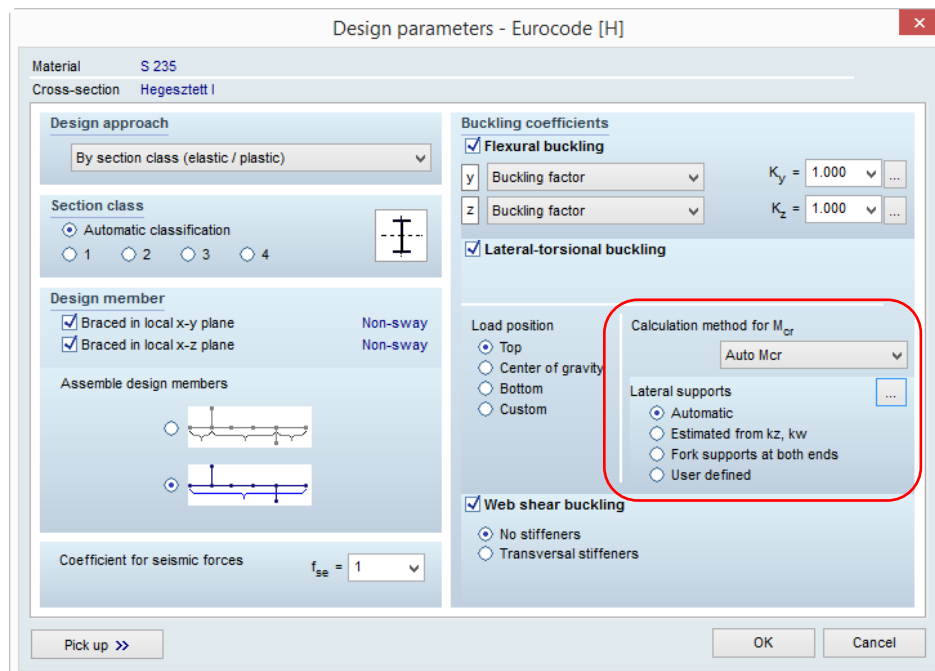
Design parameters - Eurocode [H]

Material S 235
Cross-section Hegesztett I

Design approach
By section class (elastic / plastic)

Section class
Automatic classification
1 2 3 4

Design member
Braced in local x-y plane Non-sway
Braced in local x-z plane Non-sway

Assemble design members

Coefficient for seismic forces $f_{se}$ = 1

Buckling coefficients
Flexural buckling
y Buckling factor $K_y$ = 1.000 ...
z Buckling factor $K_z$ = 1.000 ...

Lateral-torsional buckling

Load position
Top
Center of gravity
Bottom
Custom

Calculation method for $M_{cr}$
Auto Mcr

Lateral supports ...
Automatic
Estimated from kz, kw
Fork supports at both ends
User defined

Web shear buckling
No stiffeners
Transversal stiffeners

Pick up >>
OK
Cancel